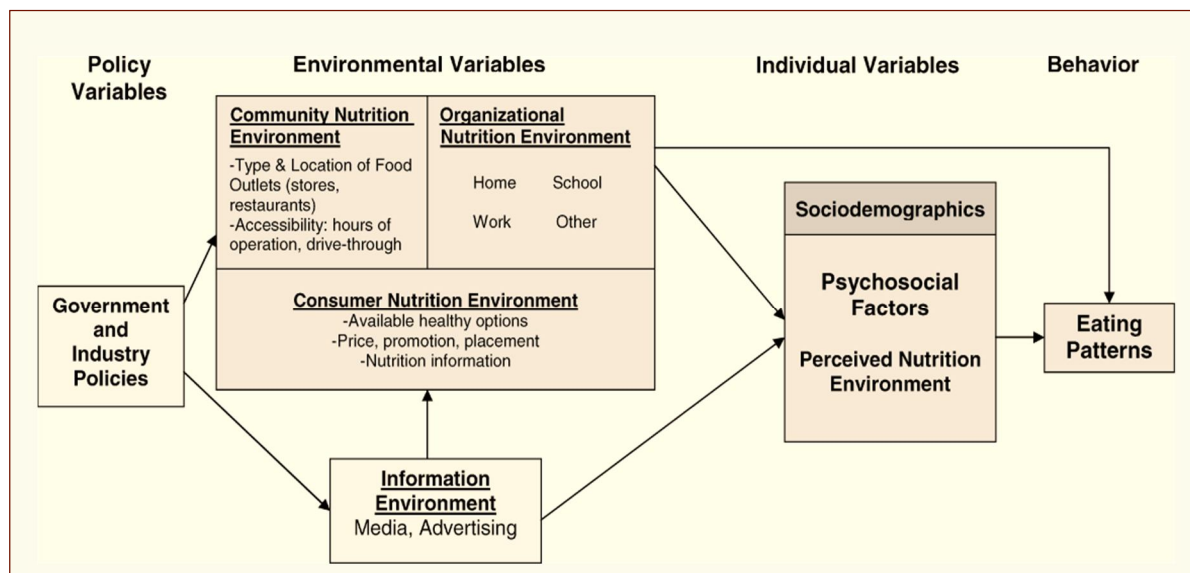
Policy Variables

Environmental Variables

Individual Variables

Behavior

Community Nutrition Environment
-Type & Location of Food Outlets (stores, restaurants)
-Accessibility: hours of operation, drive-through

Organizational Nutrition Environment

Home School

Work Other

Consumer Nutrition Environment
-Available healthy options
-Price, promotion, placement
-Nutrition information

Government and Industry Policies

Sociodemographics

Psychosocial Factors

Perceived Nutrition Environment

Eating Patterns

Information Environment
Media, Advertising